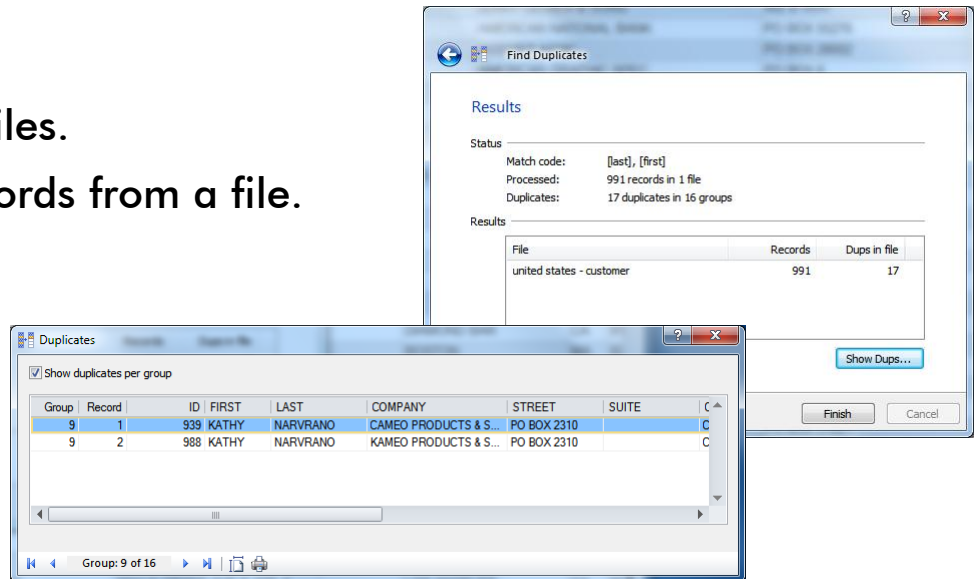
iles.
ords from a file.

Find Duplicates

Results

Status
Match code: [last], [first]
Processed: 991 records in 1 file
Duplicates: 17 duplicates in 16 groups

Results

| File | Records | Dups in file |
|---|---|---|
| united states - customer | 991 | 17 |

Show Dups...

Finish Cancel

Duplicates

Show duplicates per group

| Group | Record | ID | FIRST | LAST | COMPANY | STREET | SUITE | C |
|---|---|---|---|---|---|---|---|---|
| 9 | 1 | 939 | KATHY | NARVRANO | CAMEO PRODUCTS & S... | PO BOX 2310 | | C |
| 9 | 2 | 988 | KATHY | NARVRANO | KAMEO PRODUCTS & S... | PO BOX 2310 | | C |

Group: 9 of 16